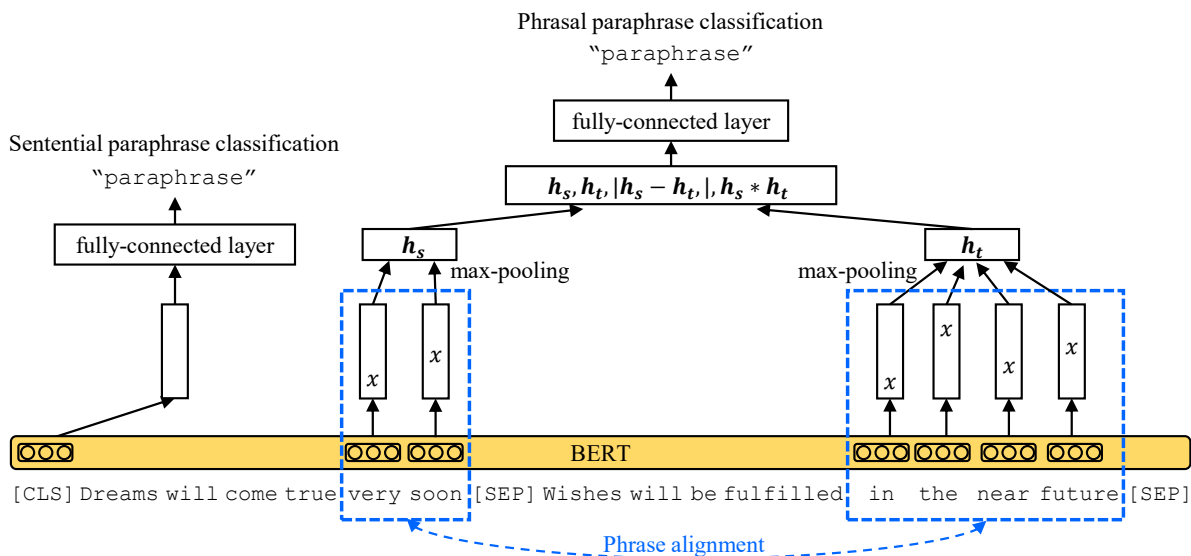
Phrasal paraphrase classification
"paraphrase"

fully-connected layer

$h_s, h_t, |h_s - h_t|, h_s * h_t$

Sentential paraphrase classification
"paraphrase"

fully-connected layer

$h_s$

max-pooling

$h_t$

max-pooling

$x$ $x$

$x$ $x$ $x$ $x$

BERT

[CLS] Dreams will come true very soon [SEP] Wishes will be fulfilled in the near future [SEP]

Phrase alignment